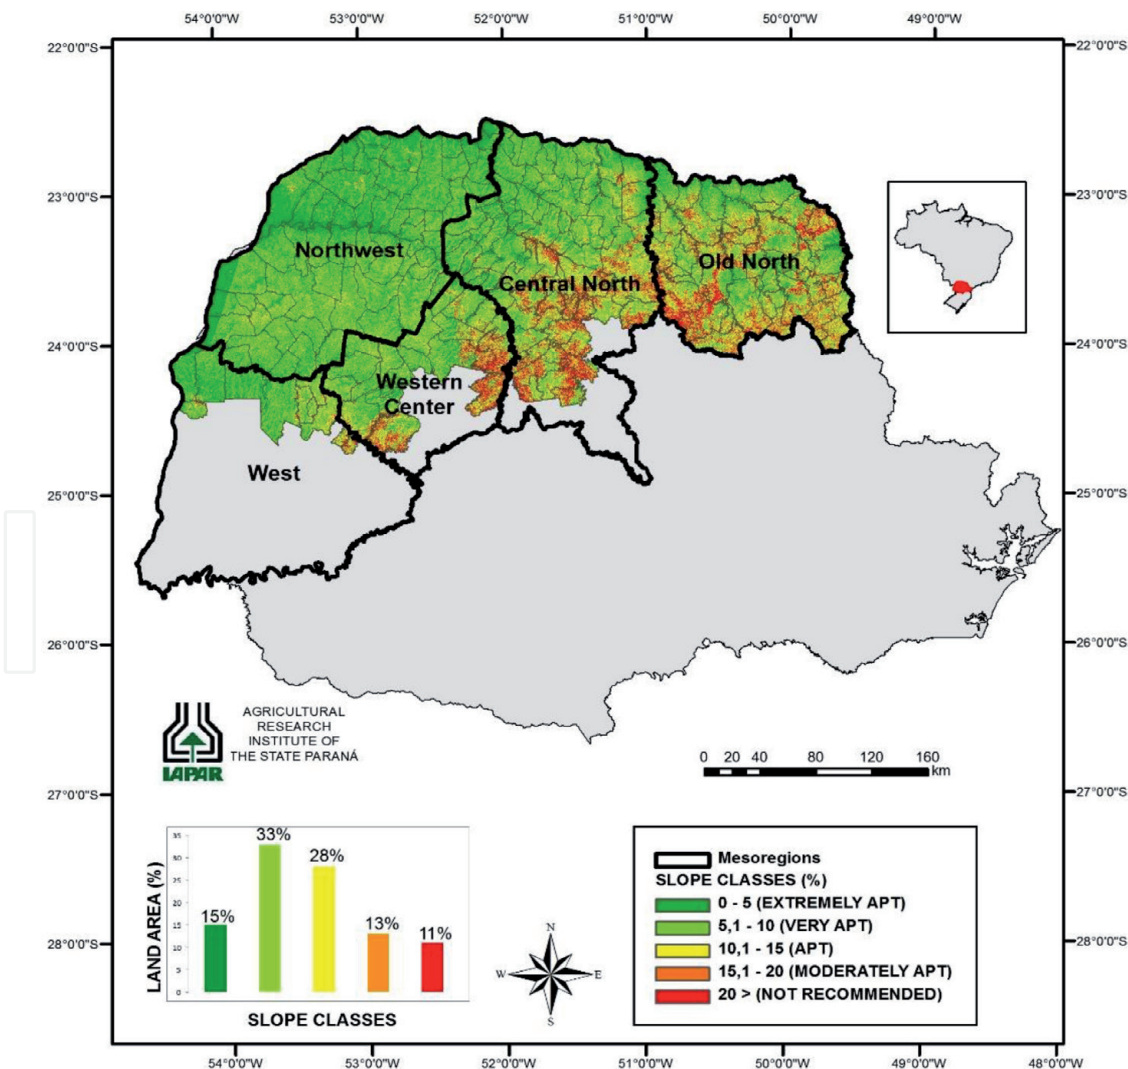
54°0'0"W 53°0'0"W 52°0'0"W 51°0'0"W 50°0'0"W 49°0'0"W

22°0'0"S 22°0'0"S

23°0'0"S 23°0'0"S

24°0'0"S 24°0'0"S

25°0'0"S 25°0'0"S

26°0'0"S 26°0'0"S

27°0'0"S 27°0'0"S

28°0'0"S 28°0'0"S

Northwest

Central North

Old North

Western Center

West

IAPAR

AGRICULTURAL RESEARCH INSTITUTE OF THE STATE PARANÁ

0 20 40 80 120 160 km

LAND AREA (%)

35 30 25 20 15 10 5 0

15% 33% 28% 13% 11%

SLOPE CLASSES

N
W E
S

Mesoregions

SLOPE CLASSES (%)

0 - 5 (EXTREMELY APT)

5,1 - 10 (VERY APT)

10,1 - 15 (APT)

15,1 - 20 (MODERATELY APT)

20 > (NOT RECOMMENDED)

54°0'0"W 53°0'0"W 52°0'0"W 51°0'0"W 50°0'0"W 49°0'0"W 48°0'0"W